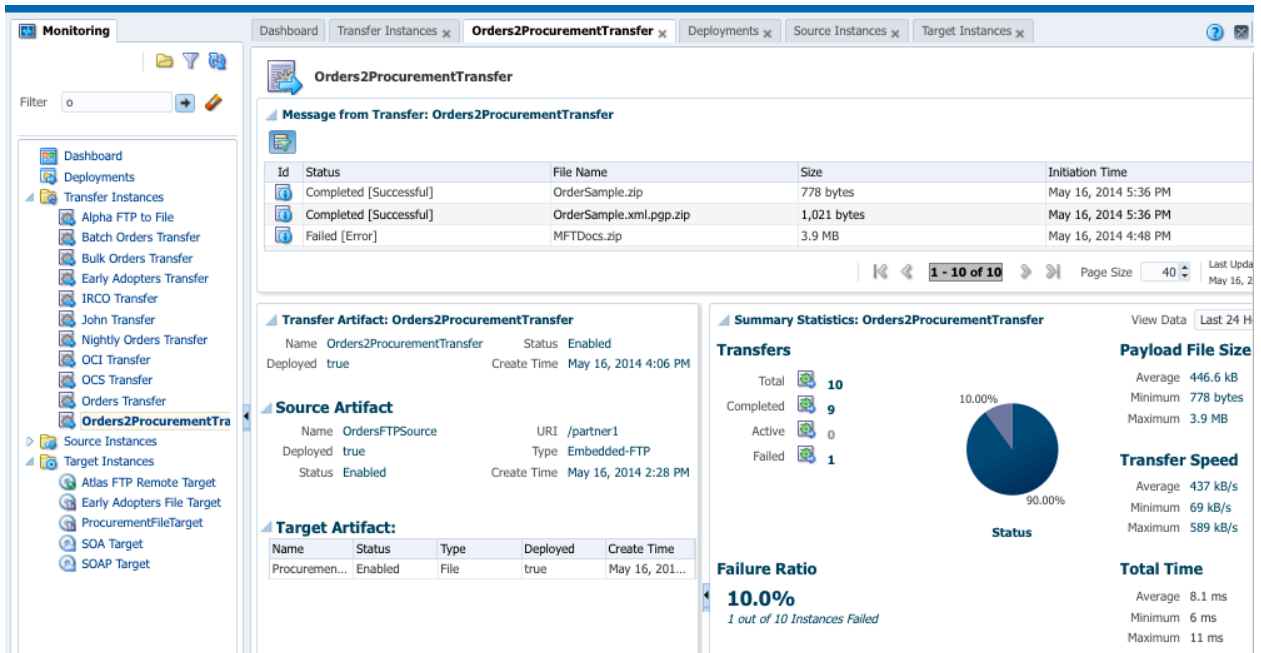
Monitoring

Filter o

Dashboard
Deployments
Transfer Instances
Alpha FTP to File
Batch Orders Transfer
Bulk Orders Transfer
Early Adopters Transfer
IRCO Transfer
John Transfer
Nightly Orders Transfer
OCI Transfer
OCS Transfer
Orders Transfer
Orders2ProcurementTra
Source Instances
Target Instances
Atlas FTP Remote Target
Early Adopters File Target
ProcurementFileTarget
SOA Target
SOAP Target

Dashboard | Transfer Instances | Orders2ProcurementTransfer | Deployments | Source Instances | Target Instances

Orders2ProcurementTransfer

Message from Transfer: Orders2ProcurementTransfer

| Id | Status | File Name | Size | Initiation Time |
|---|---|---|---|---|
| | Completed [Successful] | OrderSample.zip | 778 bytes | May 16, 2014 5:36 PM |
| | Completed [Successful] | OrderSample.xml.pgp.zip | 1,021 bytes | May 16, 2014 5:36 PM |
| | Failed [Error] | MFTDocs.zip | 3.9 MB | May 16, 2014 4:48 PM |

1 - 10 of 10 Page Size 40 Last Upda May 16, 2

Transfer Artifact: Orders2ProcurementTransfer
Name Orders2ProcurementTransfer Status Enabled
Deployed true Create Time May 16, 2014 4:06 PM

Source Artifact
Name OrdersFTPSource URI /partner1
Deployed true Type Embedded-FTP
Status Enabled Create Time May 16, 2014 2:28 PM

Target Artifact:

| Name | Status | Type | Deployed | Create Time |
|---|---|---|---|---|
| Procuremen... | Enabled | File | true | May 16, 201... |

Summary Statistics: Orders2ProcurementTransfer
View Data Last 24 H

Transfers
Total 10
Completed 9
Active 0
Failed 1

10.00%
90.00%
Status

Payload File Size
Average 446.6 kB
Minimum 778 bytes
Maximum 3.9 MB

Transfer Speed
Average 437 kB/s
Minimum 69 kB/s
Maximum 589 kB/s

Failure Ratio
10.0%
1 out of 10 Instances Failed

Total Time
Average 8.1 ms
Minimum 6 ms
Maximum 11 ms